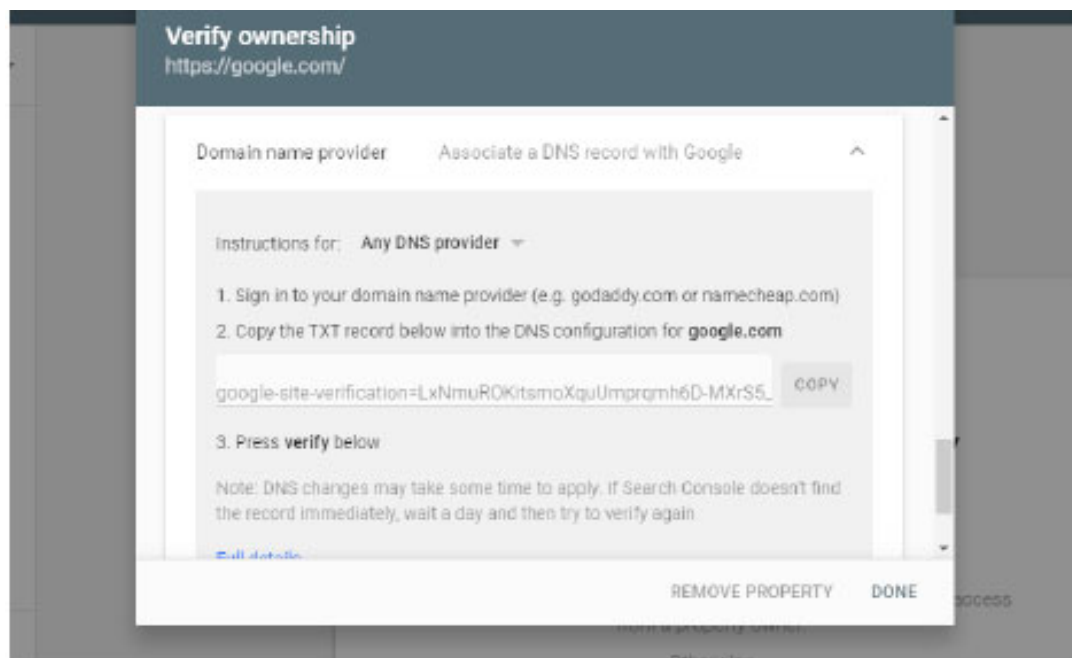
Verify ownership
https://google.com/

Domain name provider    Associate a DNS record with Google

Instructions for: Any DNS provider

1. Sign in to your domain name provider (e.g. godaddy.com or namecheap.com)
2. Copy the TXT record below into the DNS configuration for google.com

google-site-verification=LxNmuROKitsmoXquUmprqmh6D-MXrS5_   COPY

3. Press verify below

Note: DNS changes may take some time to apply. If Search Console doesn't find the record immediately, wait a day and then try to verify again

Full details

REMOVE PROPERTY   DONE

access
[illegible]